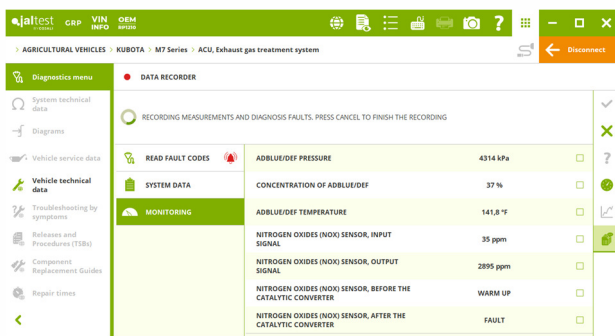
jaltest by COJALI GRP VIN INFO OEM BPI290

AGRICULTURAL VEHICLES > KUBOTA > M7 Series > ACU, Exhaust gas treatment system

Disconnect

Diagnostics menu

System technical data

Diagrams

Vehicle service data

Vehicle technical data

Troubleshooting by symptoms

Releases and Procedures (TSBs)

Component Replacement Guides

Repair times

DATA RECORDER

RECORDING MEASUREMENTS AND DIAGNOSIS FAULTS. PRESS CANCEL TO FINISH THE RECORDING

READ FAULT CODES

SYSTEM DATA

MONITORING

| | |
|---|---|
| ADBLUE/DEF PRESSURE | 4314 kPa |
| CONCENTRATION OF ADBLUE/DEF | 37 % |
| ADBLUE/DEF TEMPERATURE | 141,8 °F |
| NITROGEN OXIDES (NOX) SENSOR, INPUT SIGNAL | 35 ppm |
| NITROGEN OXIDES (NOX) SENSOR, OUTPUT SIGNAL | 2895 ppm |
| NITROGEN OXIDES (NOX) SENSOR, BEFORE THE CATALYTIC CONVERTER | WARM UP |
| NITROGEN OXIDES (NOX) SENSOR, AFTER THE CATALYTIC CONVERTER | FAULT |